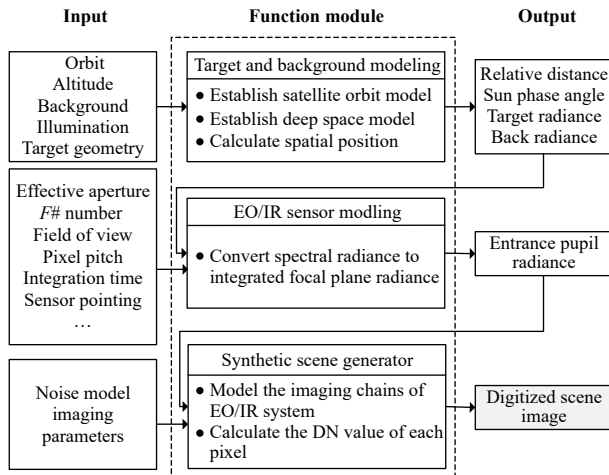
Input

Function module

Output

Orbit
Altitude
Background
Illumination
Target geometry

Target and background modeling
• Establish satellite orbit model
• Establish deep space model
• Calculate spatial position

Relative distance
Sun phase angle
Target radiance
Back radiance

Effective aperture
$F\#$ number
Field of view
Pixel pitch
Integration time
Sensor pointing
…

EO/IR sensor modling
• Convert spectral radiance to integrated focal plane radiance

Entrance pupil radiance

Noise model imaging parameters

Synthetic scene generator
• Model the imaging chains of EO/IR system
• Calculate the DN value of each pixel

Digitized scene image